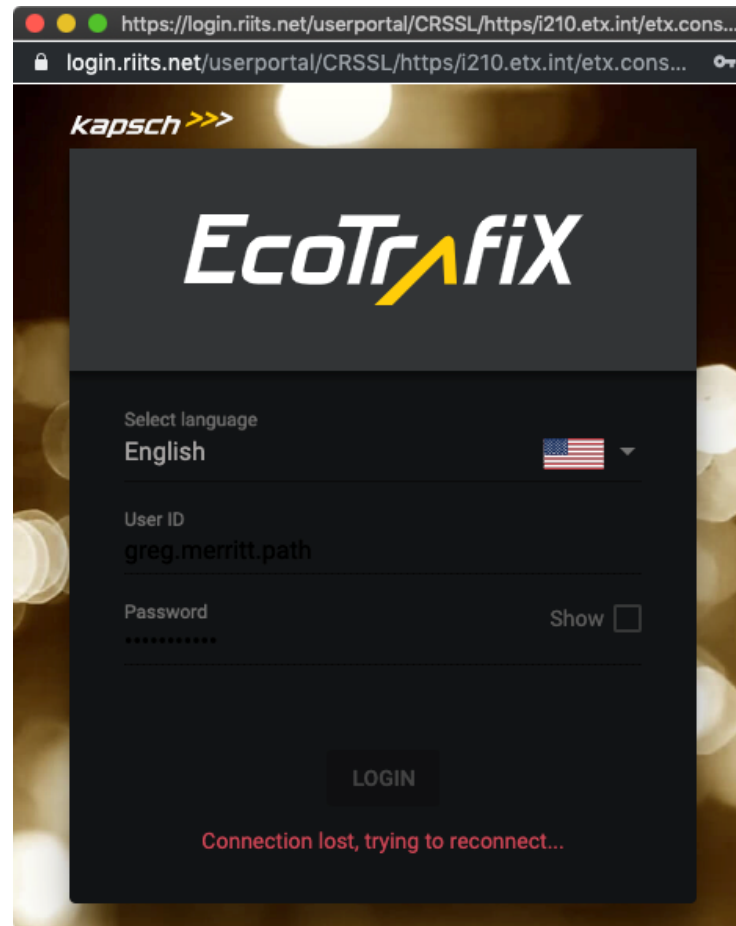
https://login.riits.net/userportal/CRSSL/https/i210.etx.int/etx.cons...
login.riits.net/userportal/CRSSL/https/i210.etx.int/etx.cons...

kapsch >>>

EcoTrafiX

Select language
English

User ID
greg.merritt.path

Password
••••••••••••
Show

LOGIN

Connection lost, trying to reconnect...